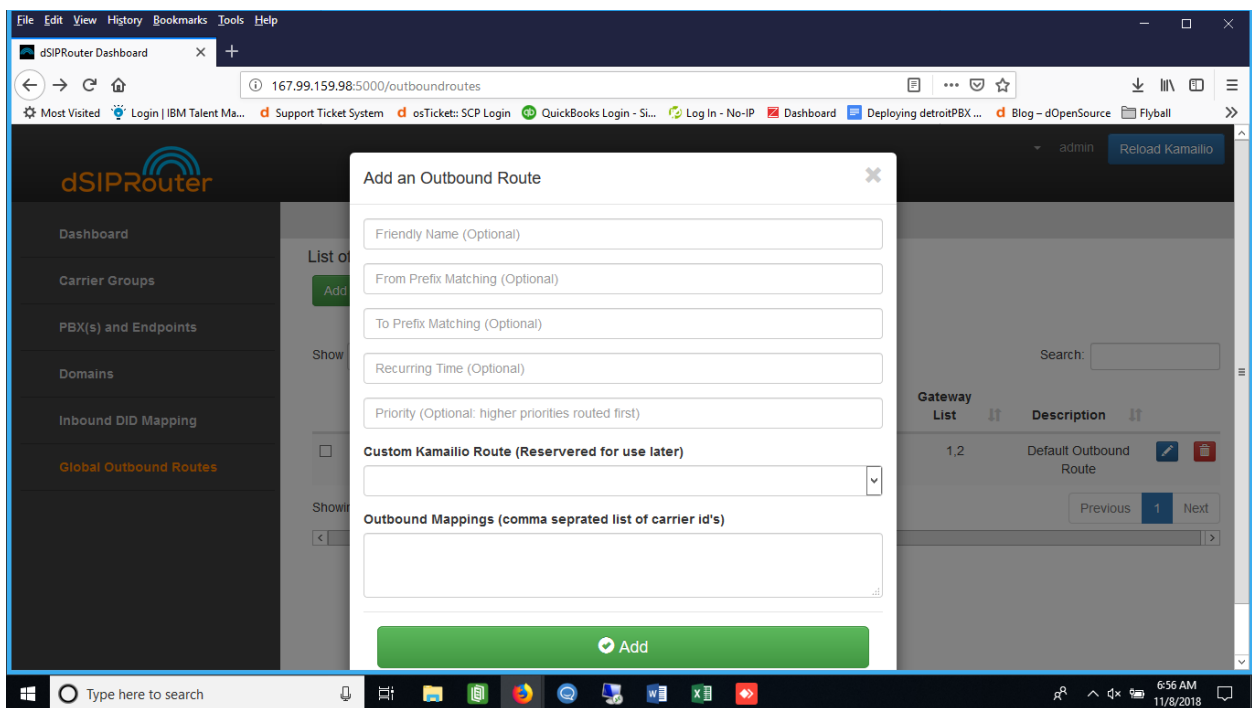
File Edit View History Bookmarks Tools Help

dSIPRouter Dashboard ×

167.99.159.98:5000/outboundroutes

Most Visited Login | IBM Talent Ma... Support Ticket System osTicket:: SCP Login QuickBooks Login - Si... Log In - No-IP Dashboard Deploying detroitPBX ... Blog – dOpenSource Flyball

dSIPRouter

admin Reload Kamailio

Dashboard
Carrier Groups
PBX(s) and Endpoints
Domains
Inbound DID Mapping
Global Outbound Routes

List of
Add
Show
Search:

Gateway List
Description
1,2
Default Outbound Route
Showi
Previous 1 Next

Add an Outbound Route

Friendly Name (Optional)
From Prefix Matching (Optional)
To Prefix Matching (Optional)
Recurring Time (Optional)
Priority (Optional: higher priorities routed first)

Custom Kamailio Route (Reservered for use later)

Outbound Mappings (comma seprated list of carrier id's)

Add

Type here to search
6:56 AM
11/8/2018